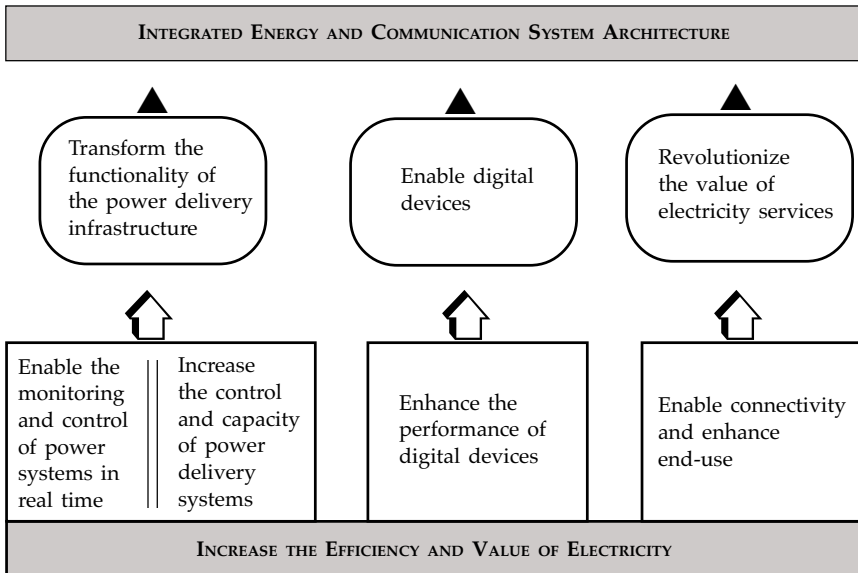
INTEGRATED ENERGY AND COMMUNICATION SYSTEM ARCHITECTURE

Transform the functionality of the power delivery infrastructure

Enable digital devices

Revolutionize the value of electricity services

Enable the monitoring and control of power systems in real time

Increase the control and capacity of power delivery systems

Enhance the performance of digital devices

Enable connectivity and enhance end-use

INCREASE THE EFFICIENCY AND VALUE OF ELECTRICITY